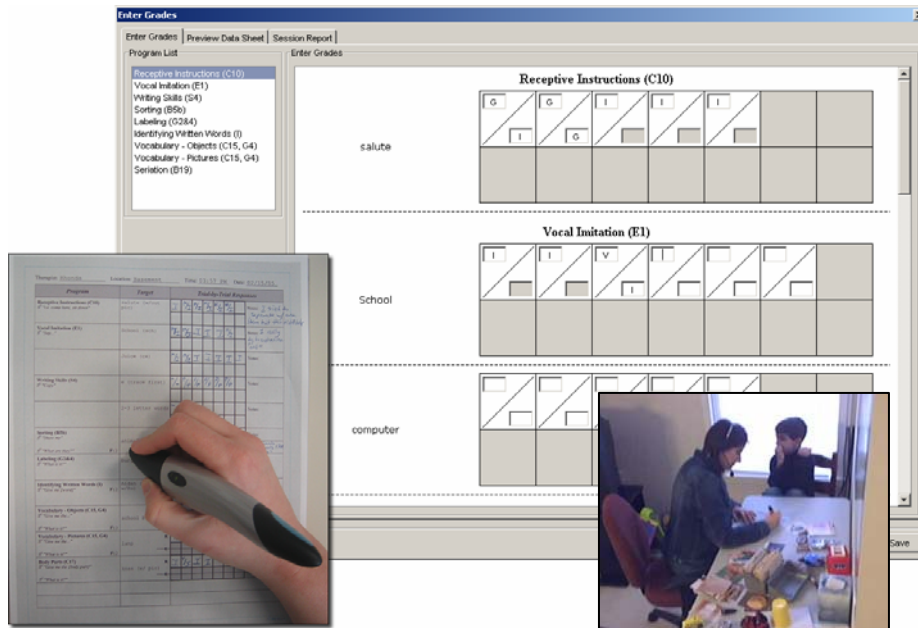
Enter Grades

Enter Grades | Preview Data Sheet | Session Report

Program List

Receptive Instructions (C10)
Vocal Imitation (E1)
Writing Skills (S4)
Sorting (B5b)
Labeling (G2&4)
Identifying Written Words (I)
Vocabulary - Objects (C15, G4)
Vocabulary - Pictures (C15, G4)
Seriation (B19)

Enter Grades

Receptive Instructions (C10)

salute

| G / I | G / G | I / | I / | I / | | |
|---|---|---|---|---|---|---|

Vocal Imitation (E1)

School

| I / | I / | V / I | / | / | / | |
|---|---|---|---|---|---|---|

computer

Save

Therapist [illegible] Location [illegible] Time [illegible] Date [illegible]

| Program | Target | Trial-by-Trial Responses |
|---|---|---|
| Receptive Instructions (C10) | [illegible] | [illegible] |
| Vocal Imitation (E1) | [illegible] | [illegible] |
| Writing Skills (S4) | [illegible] | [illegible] |
| Sorting (B5b) | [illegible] | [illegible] |
| Labeling (G2&4) | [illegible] | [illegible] |
| Identifying Written Words (I) | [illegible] | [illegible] |
| Vocabulary - Objects (C15, G4) | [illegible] | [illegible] |
| Vocabulary - Pictures (C15, G4) | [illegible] | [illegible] |
| Body Parts (C7) | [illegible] | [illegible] |